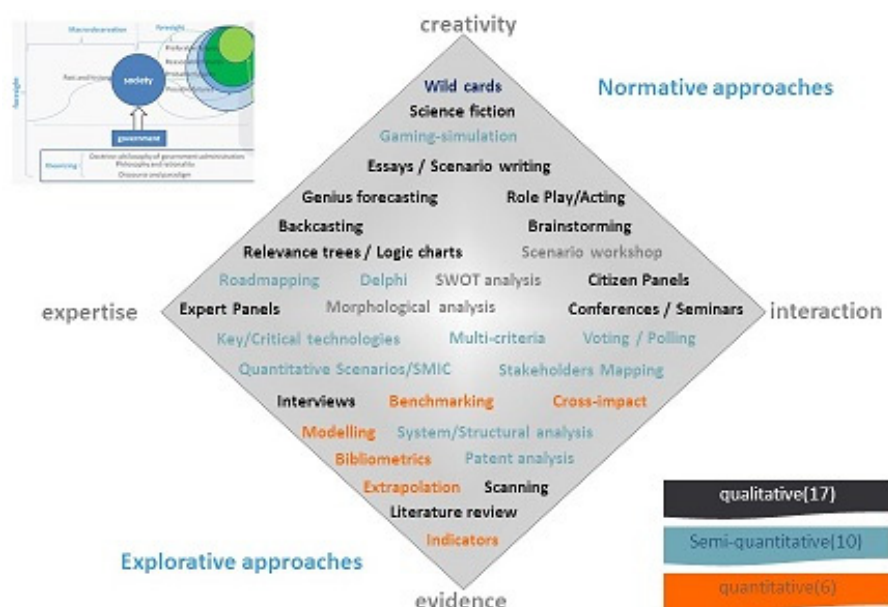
Macroeducation
Foresight
society
government
Past and history
foresight
theorising
Doctrine: philosophy of government administration
Philosophy and rationality
Discourse and paradigm

creativity

Normative approaches

Wild cards
Science fiction
Gaming-simulation
Essays / Scenario writing
Genius forecasting
Role Play/Acting
Backcasting
Brainstorming
Relevance trees / Logic charts
Scenario workshop
Roadmapping
Delphi
SWOT analysis
Citizen Panels

expertise

Expert Panels
Morphological analysis
Conferences / Seminars

interaction

Key/Critical technologies
Multi-criteria
Voting / Polling
Quantitative Scenarios/SMIC
Stakeholders Mapping
Interviews
Benchmarking
Cross-impact
Modelling
System/Structural analysis
Bibliometrics
Patent analysis
Extrapolation
Scanning
Literature review
Indicators

Explorative approaches

evidence

qualitative(17)
Semi-quantitative(10)
quantitative(6)